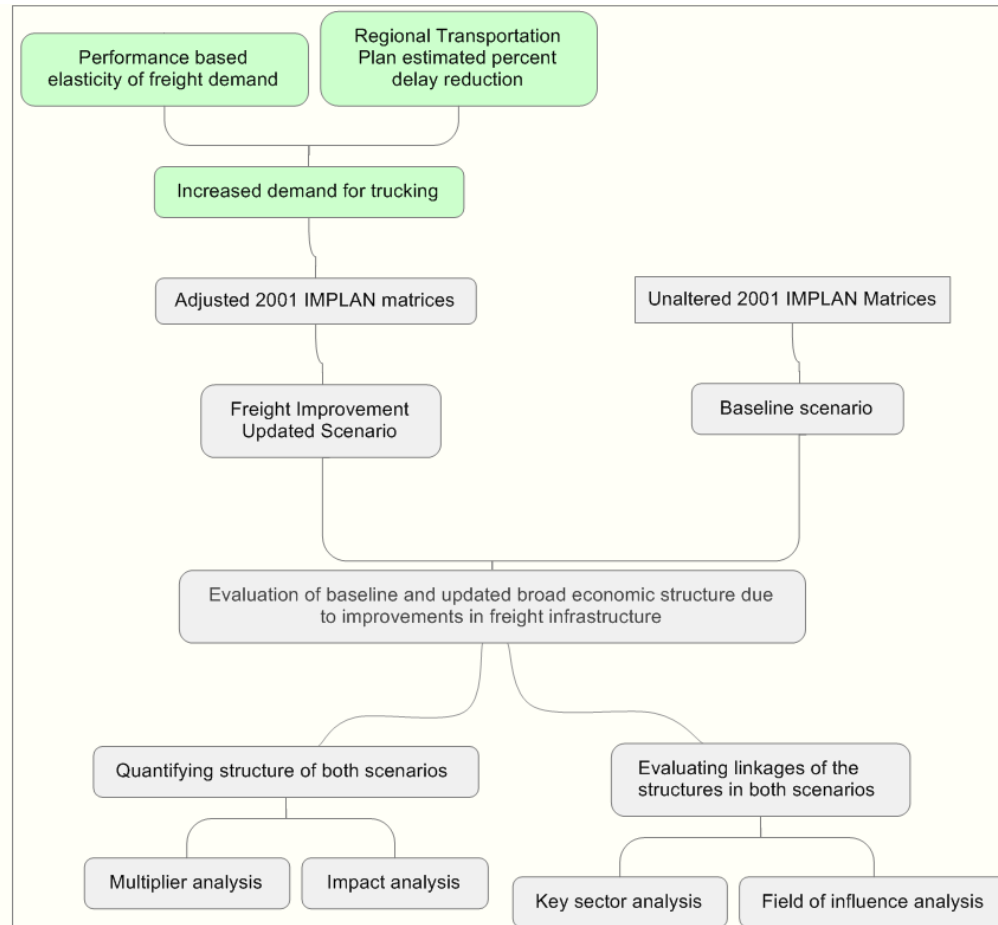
Performance based elasticity of freight demand

Regional Transportation Plan estimated percent delay reduction

Increased demand for trucking

Adjusted 2001 IMPLAN matrices

Unaltered 2001 IMPLAN Matrices

Freight Improvement Updated Scenario

Baseline scenario

Evaluation of baseline and updated broad economic structure due to improvements in freight infrastructure

Quantifying structure of both scenarios

Evaluating linkages of the structures in both scenarios

Multiplier analysis

Impact analysis

Key sector analysis

Field of influence analysis